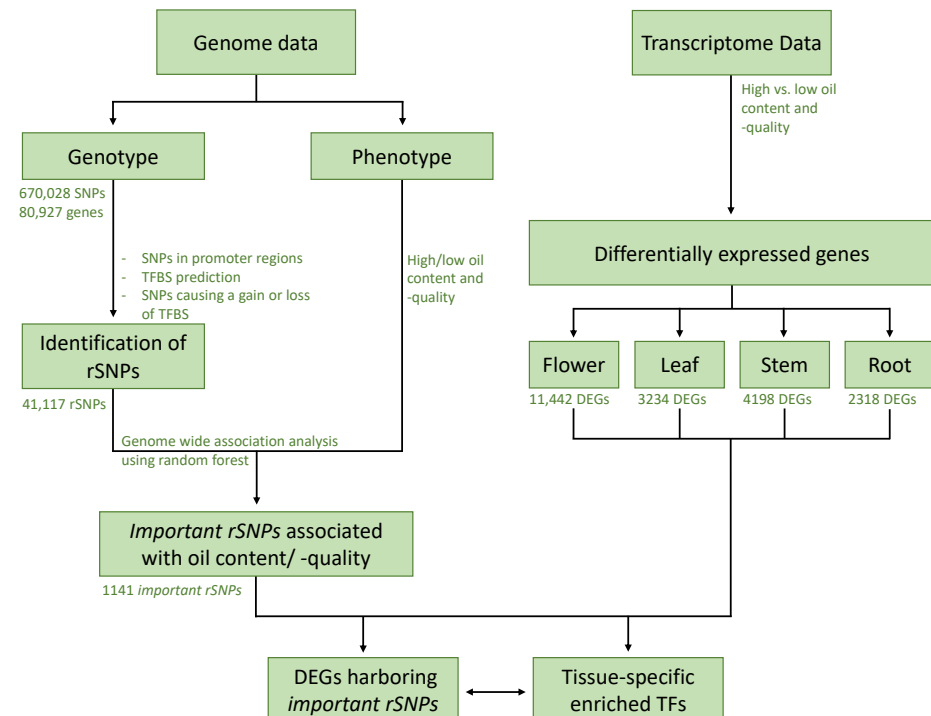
Genome data

Transcriptome Data

High vs. low oil content and -quality

Genotype

Phenotype

670,028 SNPs
80,927 genes

- SNPs in promoter regions
- TFBS prediction
- SNPs causing a gain or loss of TFBS

High/low oil content and -quality

Differentially expressed genes

Identification of rSNPs

41,117 rSNPs

Flower

Leaf

Stem

Root

11,442 DEGs

3234 DEGs

4198 DEGs

2318 DEGs

Genome wide association analysis using random forest

*Important rSNPs* associated with oil content/ -quality

1141 *important rSNPs*

DEGs harboring *important rSNPs*

Tissue-specific enriched TFs